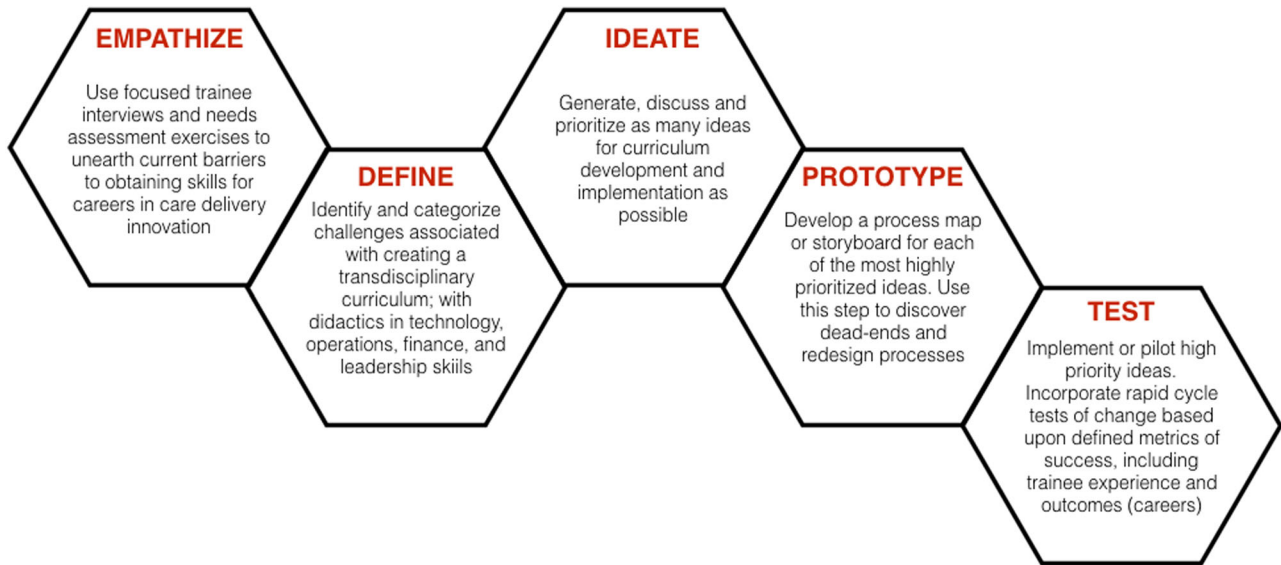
EMPATHIZE

Use focused trainee interviews and needs assessment exercises to unearth current barriers to obtaining skills for careers in care delivery innovation

DEFINE

Identify and categorize challenges associated with creating a transdisciplinary curriculum; with didactics in technology, operations, finance, and leadership skills

IDEATE

Generate, discuss and prioritize as many ideas for curriculum development and implementation as possible

PROTOTYPE

Develop a process map or storyboard for each of the most highly prioritized ideas. Use this step to discover dead-ends and redesign processes

TEST

Implement or pilot high priority ideas. Incorporate rapid cycle tests of change based upon defined metrics of success, including trainee experience and outcomes (careers)